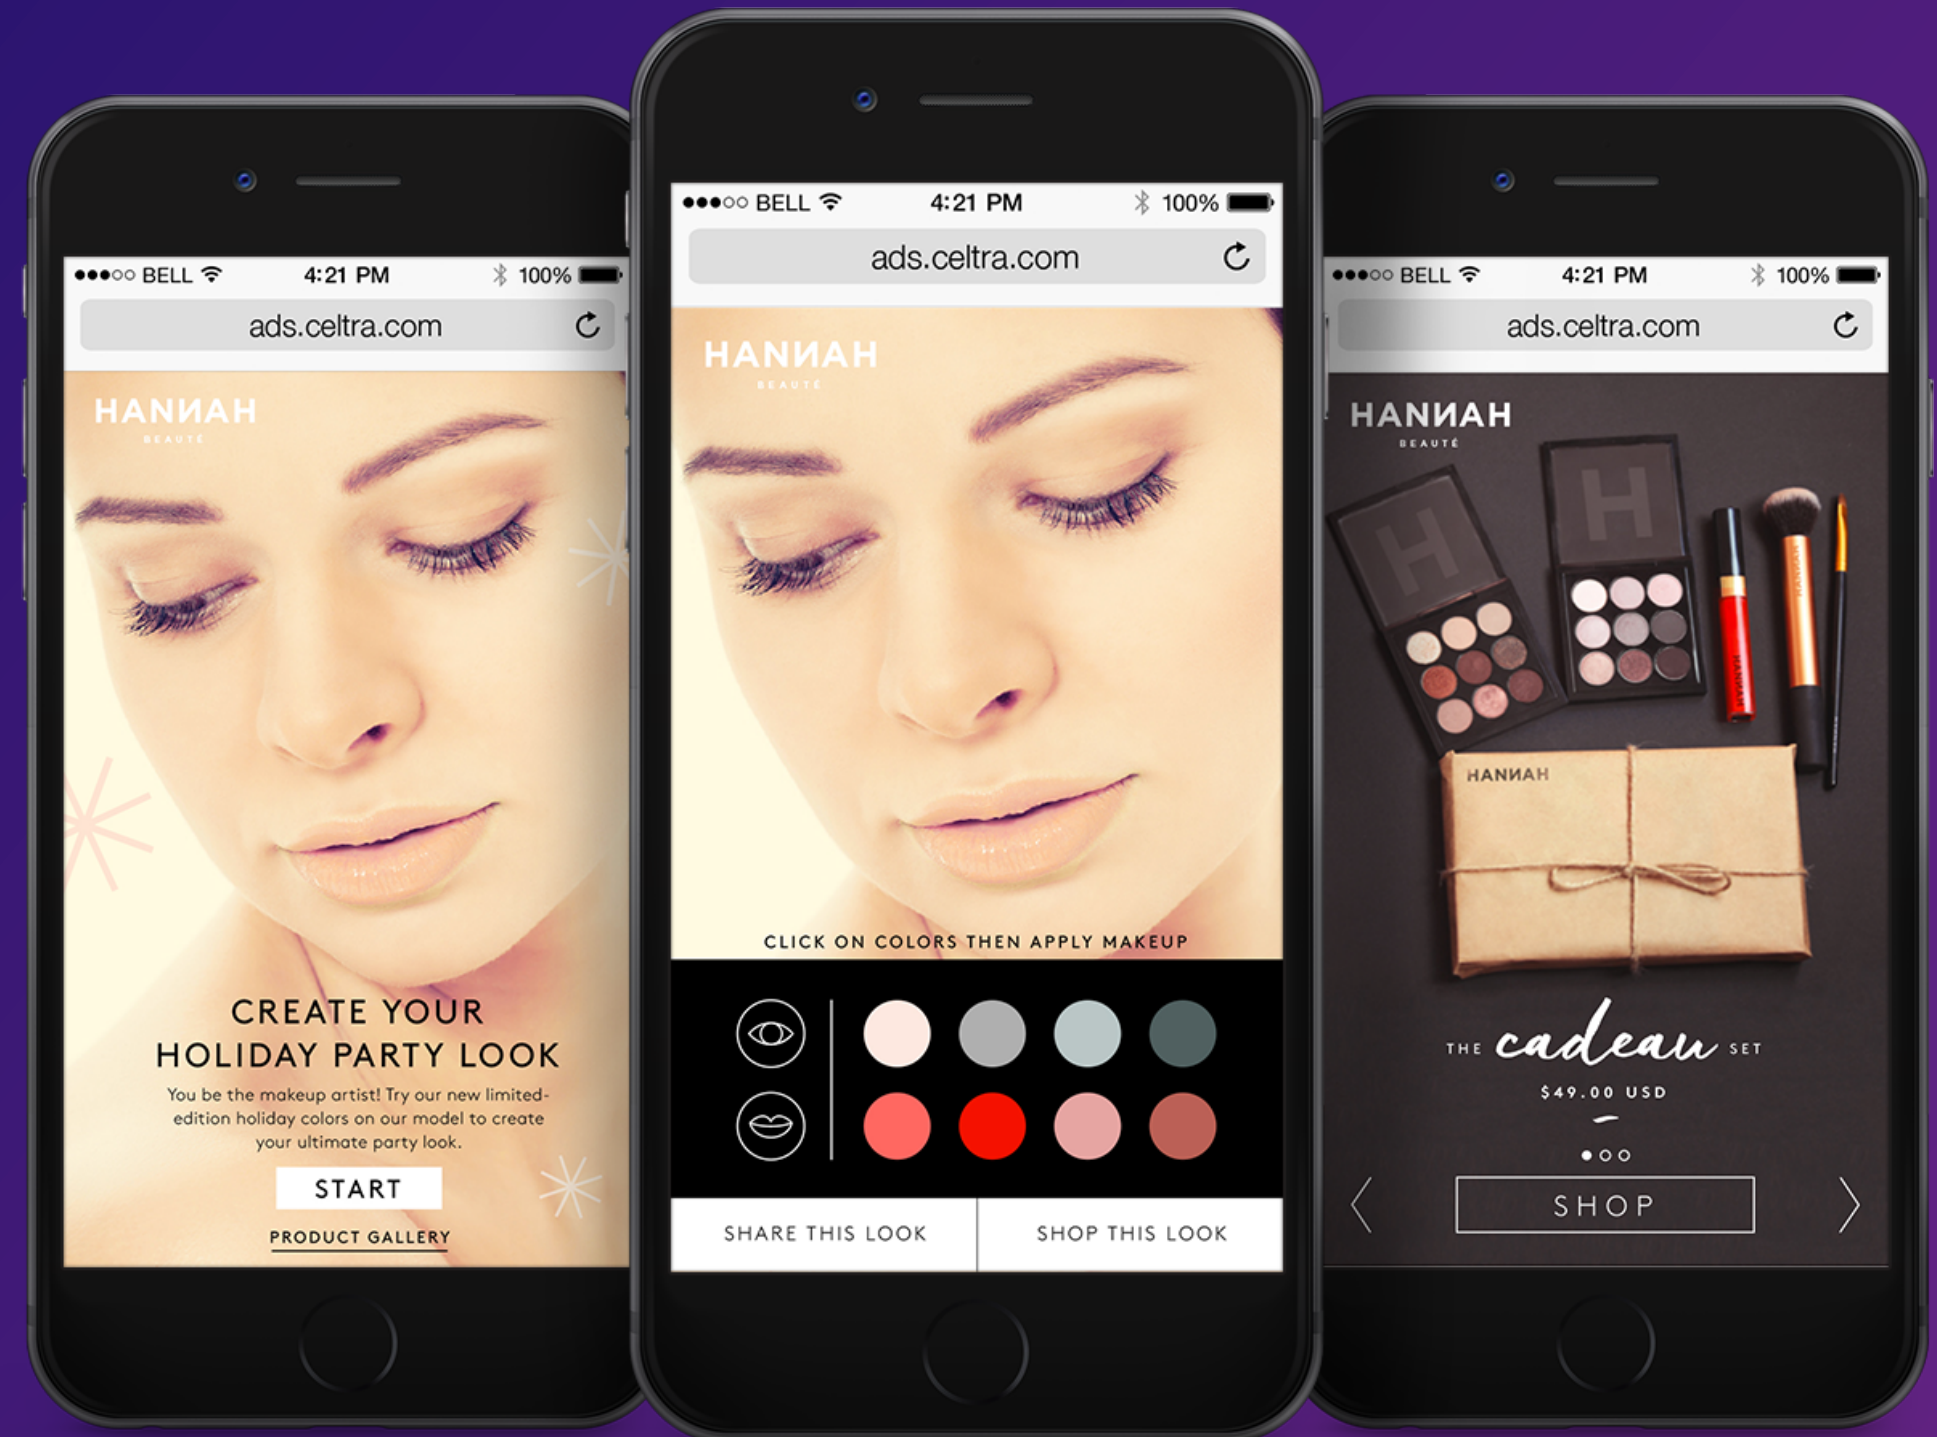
●●●○○ BELL 4:21 PM 100%

ads.celtra.com

HANNAH
BEAUTÉ

CREATE YOUR HOLIDAY PARTY LOOK

You be the makeup artist! Try our new limited-edition holiday colors on our model to create your ultimate party look.

START

PRODUCT GALLERY

●●●○○ BELL 4:21 PM 100%

ads.celtra.com

HANNAH
BEAUTÉ

CLICK ON COLORS THEN APPLY MAKEUP

SHARE THIS LOOK

SHOP THIS LOOK

●●●○○ BELL 4:21 PM 100%

ads.celtra.com

HANNAH
BEAUTÉ

HANNAH

THE cadeau SET

$49.00 USD

SHOP